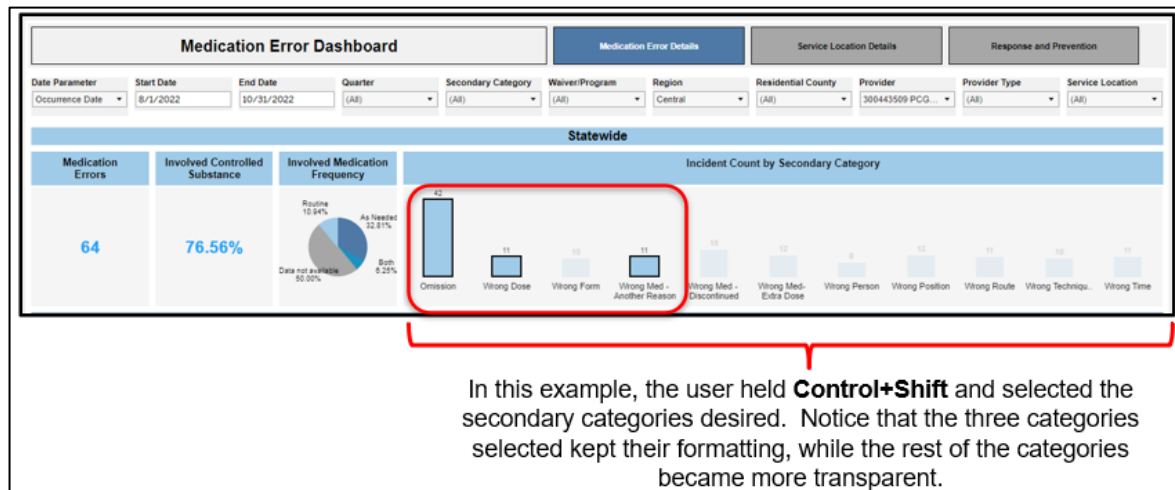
Medication Error Dashboard

Medication Error Details

Service Location Details

Response and Prevention

| Date Parameter | Start Date | End Date | Quarter | Secondary Category | Waiver/Program | Region | Residential County | Provider | Provider Type | Service Location |
|---|---|---|---|---|---|---|---|---|---|---|
| Occurrence Date | 8/1/2022 | 10/31/2022 | (All) | (All) | (All) | Central | (All) | 300443509:PCG... | (All) | (All) |

Statewide

Medication Errors

64

Involved Controlled Substance

76.56%

Involved Medication Frequency

Routine 10.94%

As Needed 32.81%

Both 6.25%

Data not available 50.00%

Incident Count by Secondary Category

42
Omission

11
Wrong Dose

10
Wrong Form

11
Wrong Med - Another Reason

15
Wrong Med - Discontinued

12
Wrong Med- Extra Dose

8
Wrong Person

12
Wrong Position

11
Wrong Route

10
Wrong Techniqu..

11
Wrong Time

In this example, the user held **Control+Shift** and selected the secondary categories desired. Notice that the three categories selected kept their formatting, while the rest of the categories became more transparent.